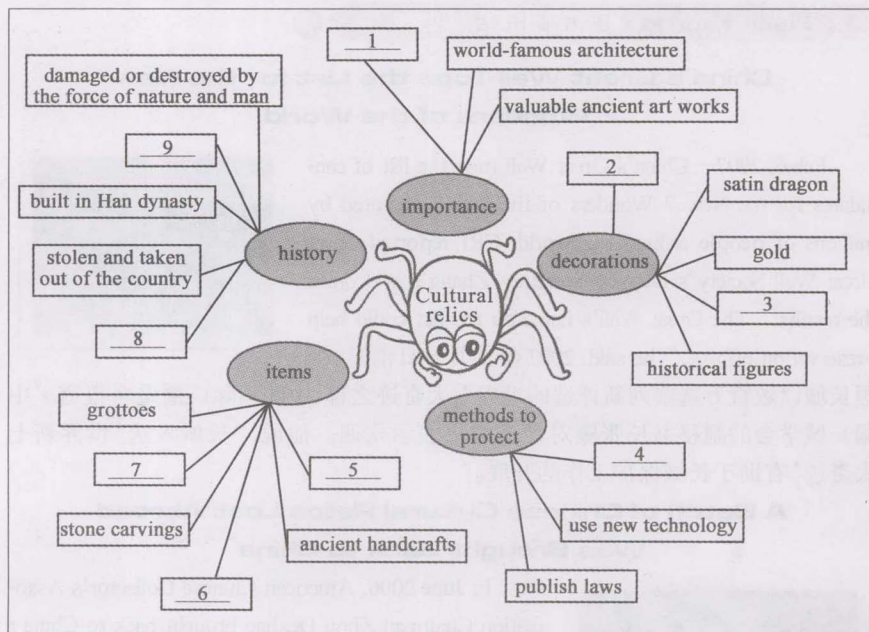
1

world-famous architecture

valuable ancient art works

damaged or destroyed by the force of nature and man

9

built in Han dynasty

stolen and taken out of the country

history

importance

2

satin dragon

decorations

gold

3

historical figures

Cultural relics

8

items

grottoes

7

stone carvings

6

ancient handcrafts

5

methods to protect

4

use new technology

publish laws